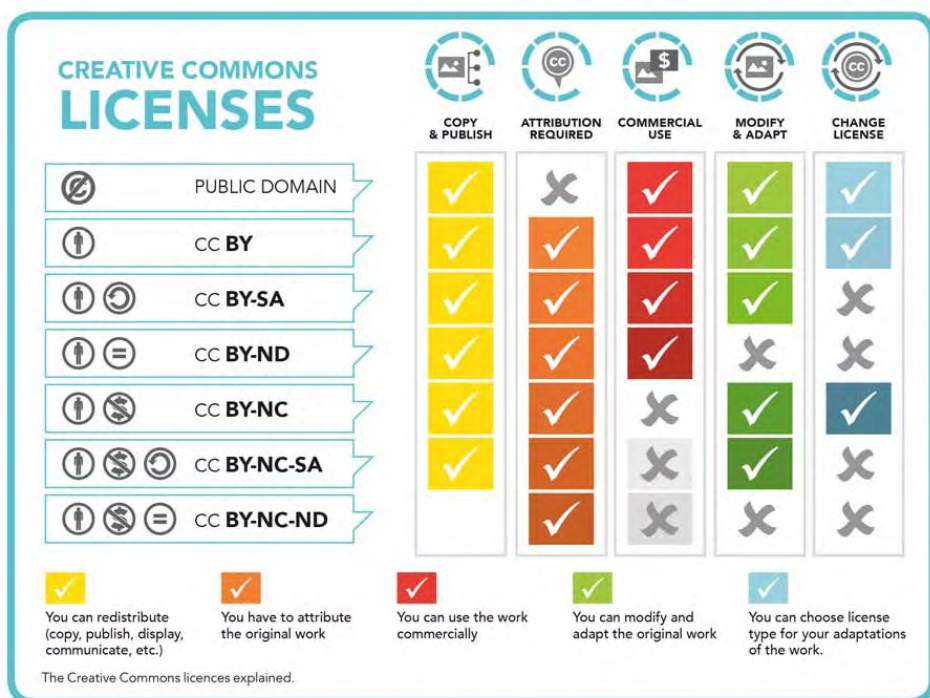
CREATIVE COMMONS
LICENSES

| | COPY & PUBLISH | ATTRIBUTION REQUIRED | COMMERCIAL USE | MODIFY & ADAPT | CHANGE LICENSE |
|---|---|---|---|---|---|
| PUBLIC DOMAIN | ✓ | ✗ | ✓ | ✓ | ✓ |
| CC BY | ✓ | ✓ | ✓ | ✓ | ✓ |
| CC BY-SA | ✓ | ✓ | ✓ | ✓ | ✗ |
| CC BY-ND | ✓ | ✓ | ✓ | ✗ | ✗ |
| CC BY-NC | ✓ | ✓ | ✗ | ✓ | ✓ |
| CC BY-NC-SA | ✓ | ✓ | ✗ | ✓ | ✗ |
| CC BY-NC-ND | | ✓ | ✗ | ✗ | ✗ |

You can redistribute (copy, publish, display, communicate, etc.)

You have to attribute the original work

You can use the work commercially

You can modify and adapt the original work

You can choose license type for your adaptations of the work.

The Creative Commons licences explained.